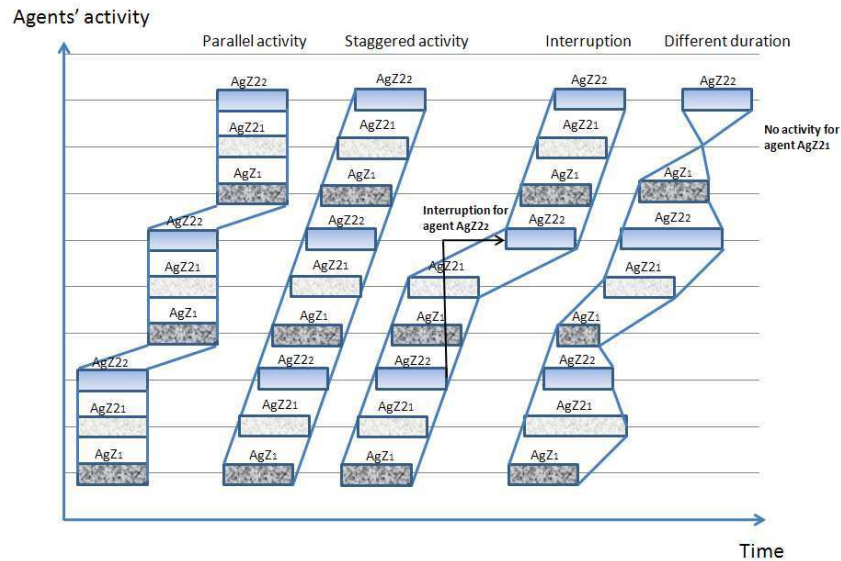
Agents' activity

Parallel activity

Staggered activity

Interruption

Different duration

AgZ2$_2$

AgZ2$_1$

AgZ$_1$

AgZ2$_2$

AgZ2$_1$

AgZ$_1$

AgZ2$_2$

AgZ2$_1$

AgZ$_1$

AgZ2$_2$

AgZ2$_1$

AgZ$_1$

AgZ2$_2$

AgZ2$_1$

AgZ$_1$

AgZ2$_2$

AgZ2$_1$

AgZ$_1$

Interruption for agent AgZ2$_2$

AgZ2$_2$

AgZ2$_1$

AgZ$_1$

AgZ2$_2$

AgZ2$_1$

AgZ$_1$

AgZ2$_2$

AgZ2$_1$

AgZ$_1$

AgZ2$_2$

AgZ2$_1$

AgZ$_1$

No activity for agent AgZ2$_1$

AgZ2$_2$

AgZ$_1$

AgZ2$_2$

AgZ2$_1$

AgZ$_1$

AgZ2$_2$

AgZ2$_1$

AgZ$_1$

Time